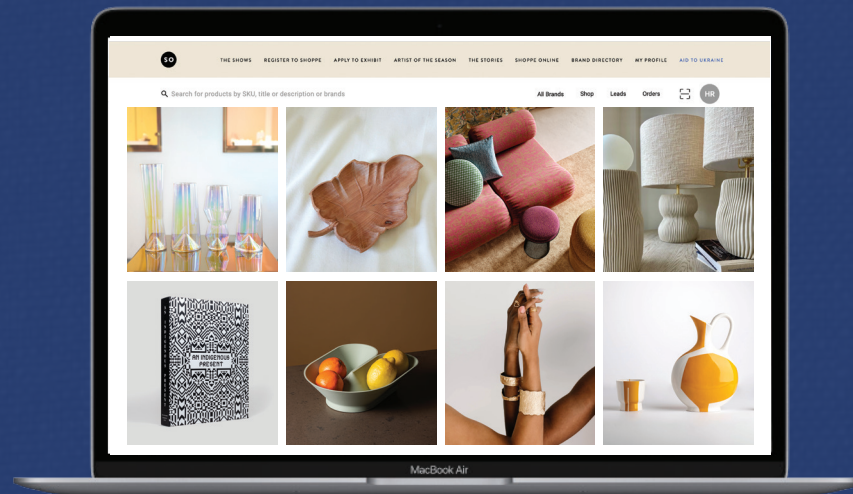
SO

THE SHOWS REGISTER TO SHOPPE APPLY TO EXHIBIT ARTIST OF THE SEASON THE STORIES SHOPPE ONLINE BRAND DIRECTORY MY PROFILE AID TO UKRAINE

Search for products by SKU, title or description or brands

All Brands Shop Leads Orders HR

AN INDIGENOUS PRESENT

MacBook Air